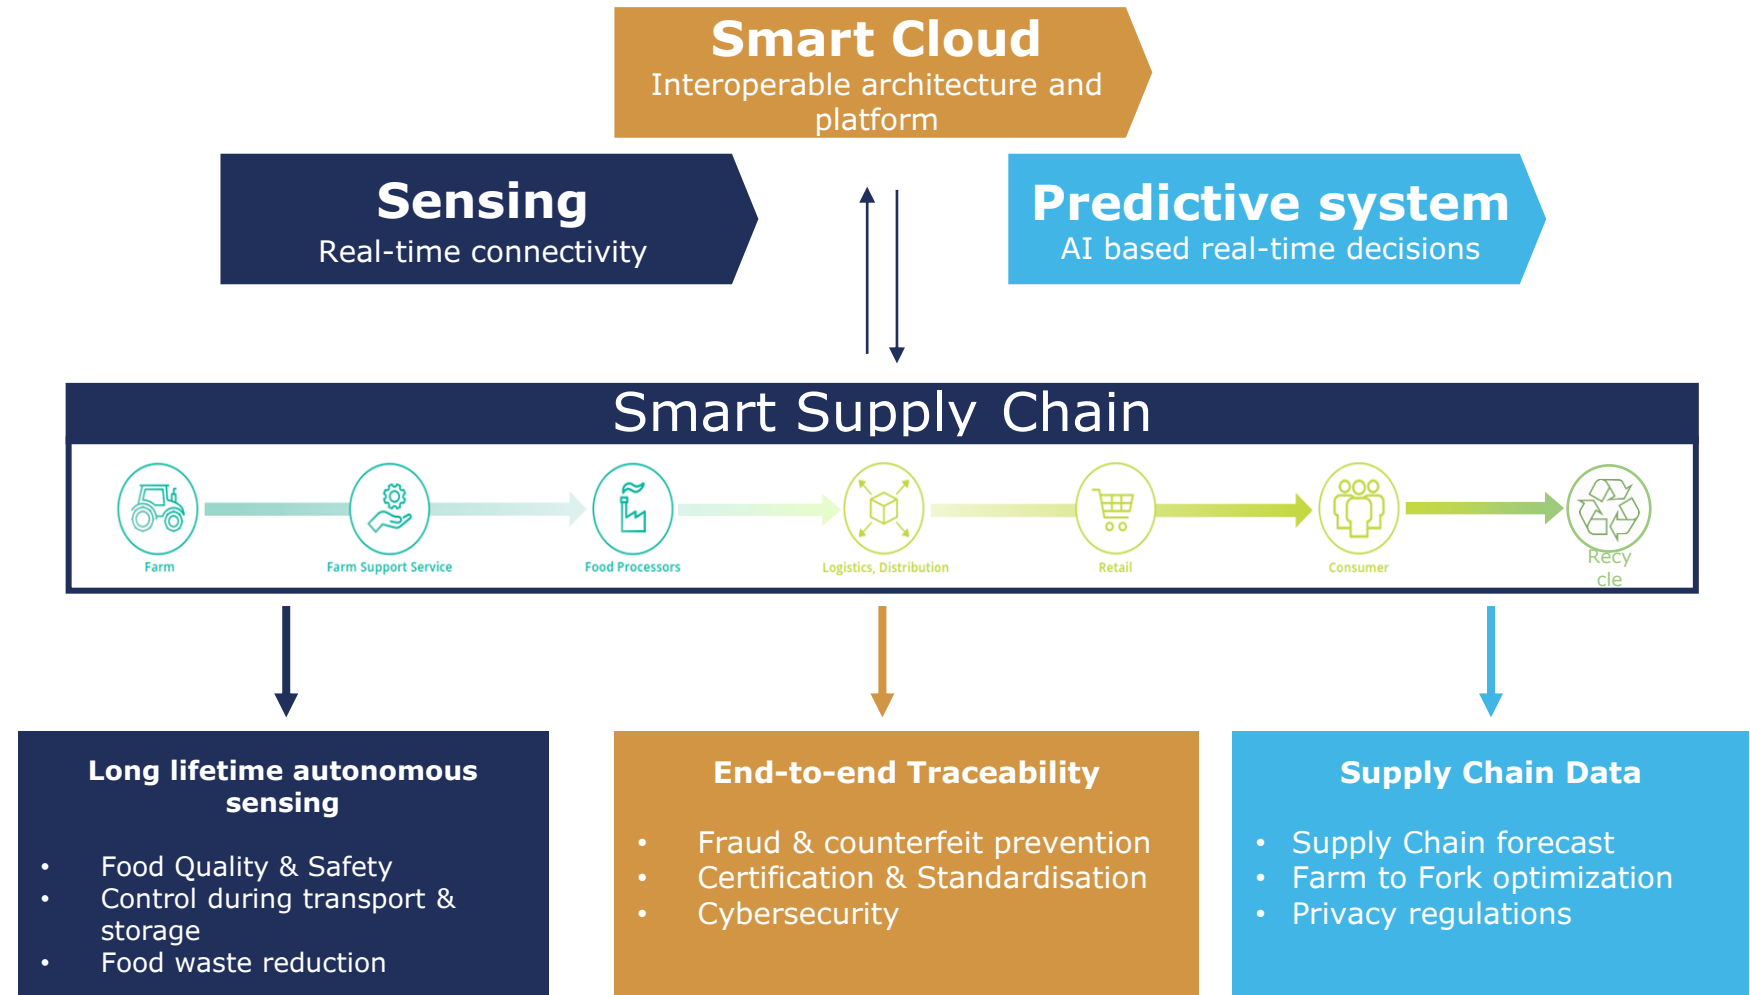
Smart Cloud
Interoperable architecture and platform

Sensing
Real-time connectivity

Predictive system
AI based real-time decisions

Smart Supply Chain

Farm

Farm Support Service

Food Processors

Logistics, Distribution

Retail

Consumer

Recycle

Long lifetime autonomous sensing

- Food Quality & Safety
- Control during transport & storage
- Food waste reduction

End-to-end Traceability

- Fraud & counterfeit prevention
- Certification & Standardisation
- Cybersecurity

Supply Chain Data

- Supply Chain forecast
- Farm to Fork optimization
- Privacy regulations